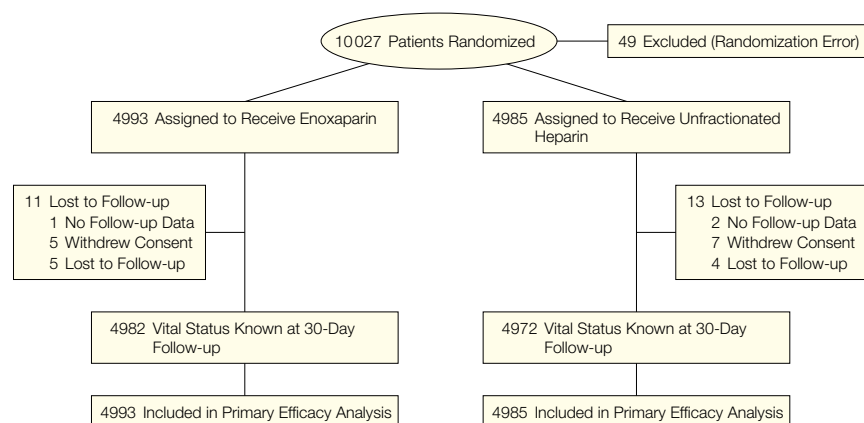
10027 Patients Randomized

49 Excluded (Randomization Error)

4993 Assigned to Receive Enoxaparin

4985 Assigned to Receive Unfractionated Heparin

11 Lost to Follow-up
1 No Follow-up Data
5 Withdrew Consent
5 Lost to Follow-up

13 Lost to Follow-up
2 No Follow-up Data
7 Withdrew Consent
4 Lost to Follow-up

4982 Vital Status Known at 30-Day Follow-up

4972 Vital Status Known at 30-Day Follow-up

4993 Included in Primary Efficacy Analysis

4985 Included in Primary Efficacy Analysis